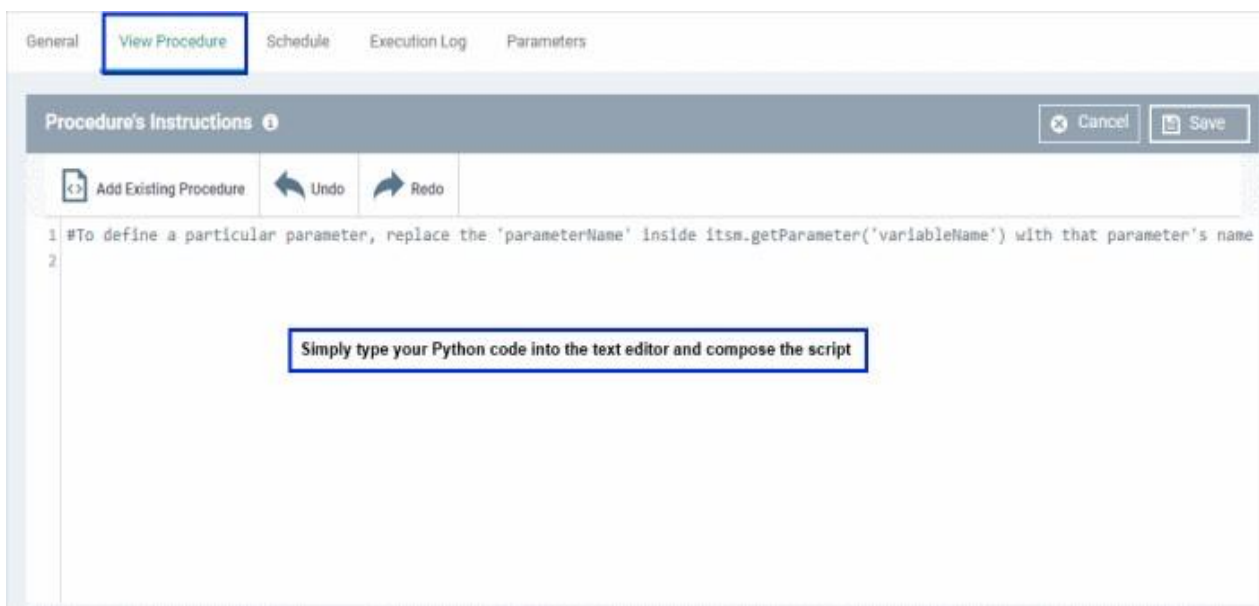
General View Procedure Schedule Execution Log Parameters

Procedure's Instructions

Cancel Save

Add Existing Procedure Undo Redo

1 #To define a particular parameter, replace the 'parameterName' inside itsm.getParameter('variableName') with that parameter's name
2

Simply type your Python code into the text editor and compose the script